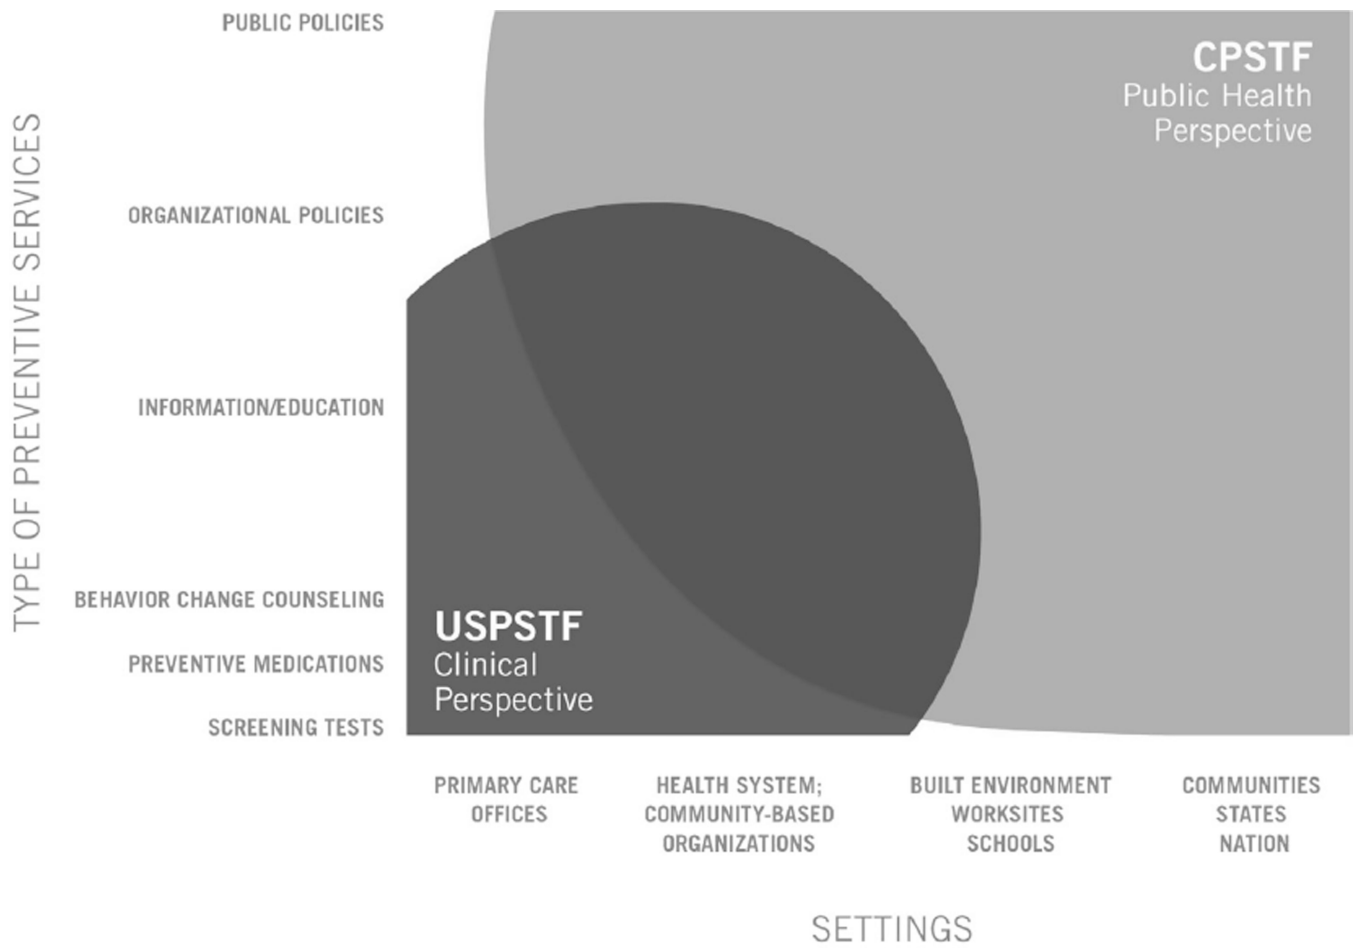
TYPE OF PREVENTIVE SERVICES

PUBLIC POLICIES

ORGANIZATIONAL POLICIES

INFORMATION/EDUCATION

BEHAVIOR CHANGE COUNSELING

PREVENTIVE MEDICATIONS

SCREENING TESTS

CPSTF
Public Health Perspective

USPSTF
Clinical Perspective

PRIMARY CARE OFFICES

HEALTH SYSTEM; COMMUNITY-BASED ORGANIZATIONS

BUILT ENVIRONMENT WORKSITES SCHOOLS

COMMUNITIES STATES NATION

SETTINGS